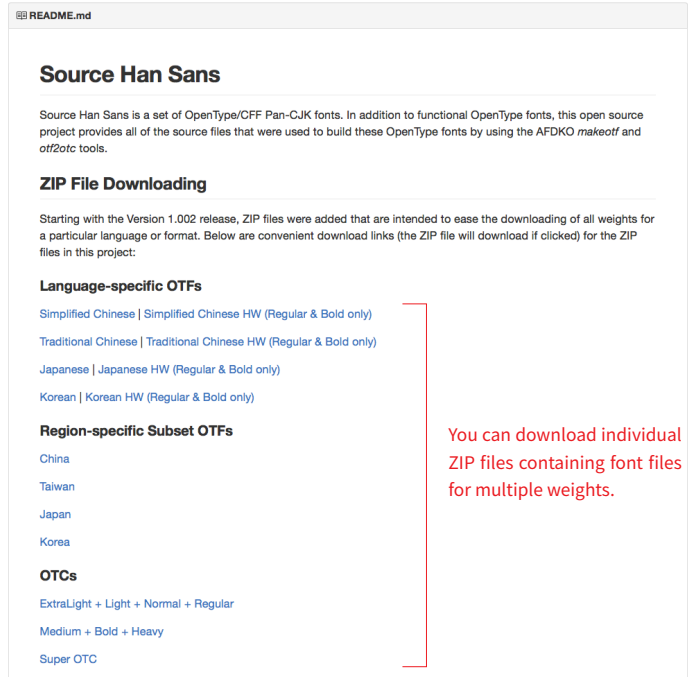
README.md

Source Han Sans

Source Han Sans is a set of OpenType/CFF Pan-CJK fonts. In addition to functional OpenType fonts, this open source project provides all of the source files that were used to build these OpenType fonts by using the AFDKO *makeotf* and *otf2otc* tools.

ZIP File Downloading

Starting with the Version 1.002 release, ZIP files were added that are intended to ease the downloading of all weights for a particular language or format. Below are convenient download links (the ZIP file will download if clicked) for the ZIP files in this project:

Language-specific OTFs

Simplified Chinese | Simplified Chinese HW (Regular & Bold only)

Traditional Chinese | Traditional Chinese HW (Regular & Bold only)

Japanese | Japanese HW (Regular & Bold only)

Korean | Korean HW (Regular & Bold only)

Region-specific Subset OTFs

China

Taiwan

Japan

Korea

OTCs

ExtraLight + Light + Normal + Regular

Medium + Bold + Heavy

Super OTC

You can download individual ZIP files containing font files for multiple weights.